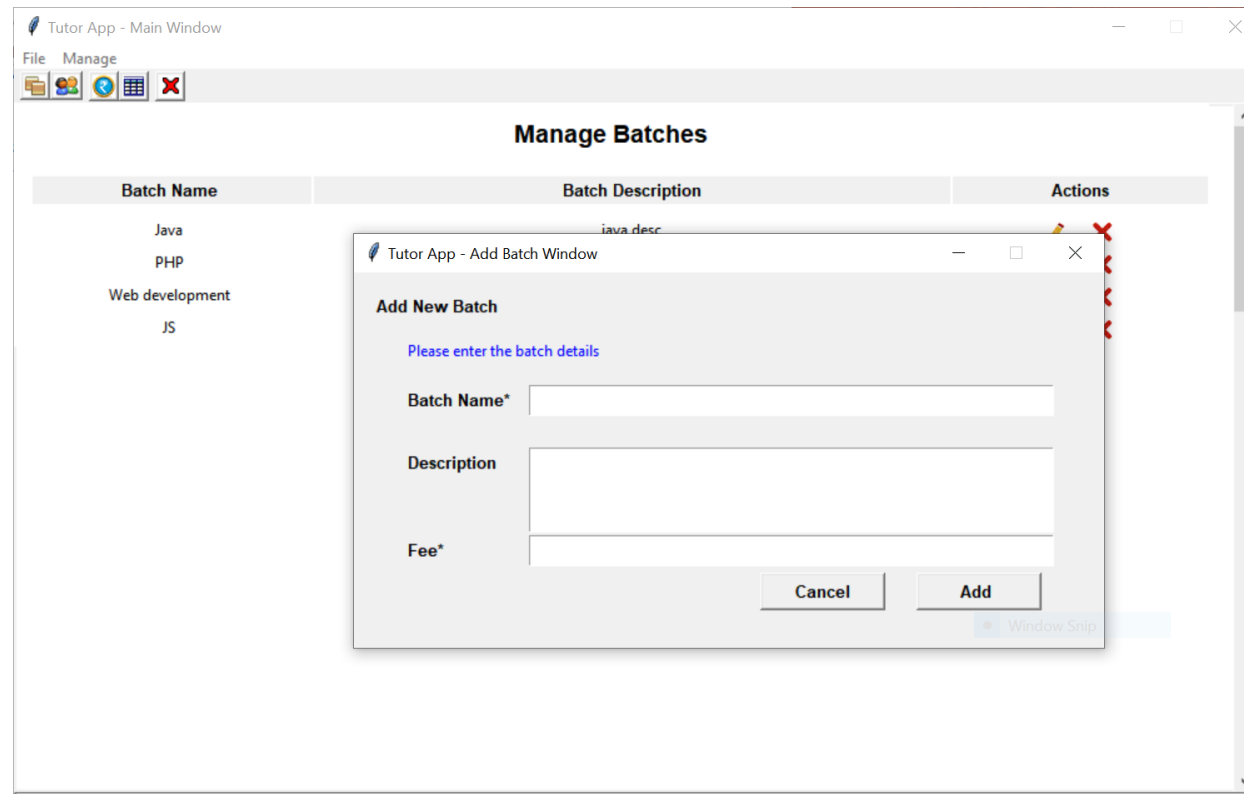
Tutor App - Main Window

File Manage

Manage Batches

| Batch Name | Batch Description | Actions |
|---|---|---|
| Java | java desc | |
| PHP | | |
| Web development | | |
| JS | | |

Tutor App - Add Batch Window

Add New Batch

Please enter the batch details

Batch Name*

Description

Fee*

Cancel Add

Window Snip